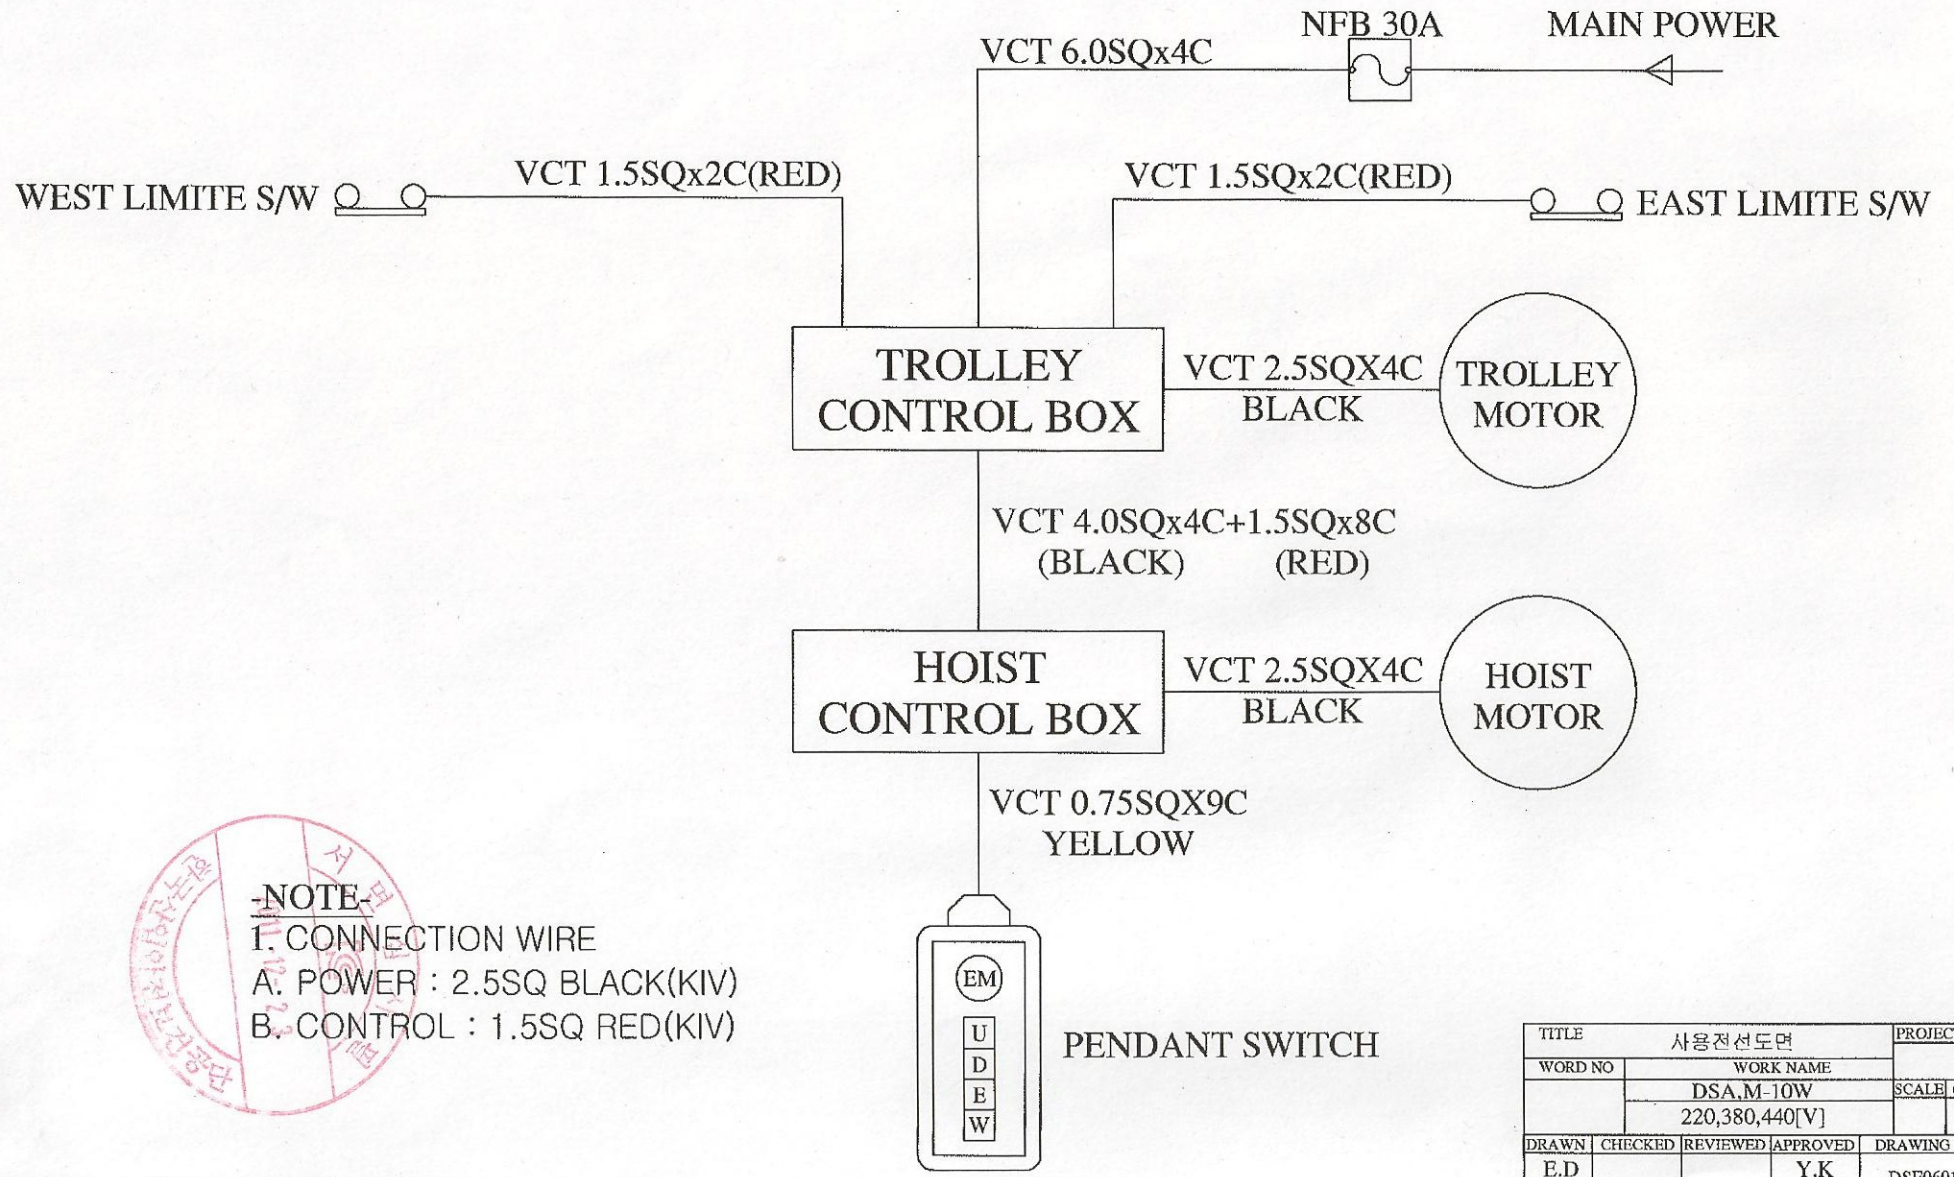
NFB 30A MAIN POWER

VCT 6.0SQx4C

WEST LIMITE S/W

VCT 1.5SQx2C(RED)

VCT 1.5SQx2C(RED)

EAST LIMITE S/W

TROLLEY CONTROL BOX

VCT 2.5SQX4C BLACK

TROLLEY MOTOR

VCT 4.0SQx4C+1.5SQx8C (BLACK) (RED)

HOIST CONTROL BOX

VCT 2.5SQX4C BLACK

HOIST MOTOR

VCT 0.75SQX9C YELLOW

-NOTE-
1. CONNECTION WIRE
A. POWER : 2.5SQ BLACK(KIV)
B. CONTROL : 1.5SQ RED(KIV)

EM
U
D
E
W

PENDANT SWITCH

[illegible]

| TITLE | 사용전선도면 | PROJEC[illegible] |
|---|---|---|
| WORD NO | WORK NAME | |
| | DSA,M-10W | SCALE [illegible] |
| | 220,380,440[V] | |

| DRAWN | CHECKED | REVIEWED | APPROVED | DRAWING |
|---|---|---|---|---|
| E.D | | | Y.K | DSE069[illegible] |